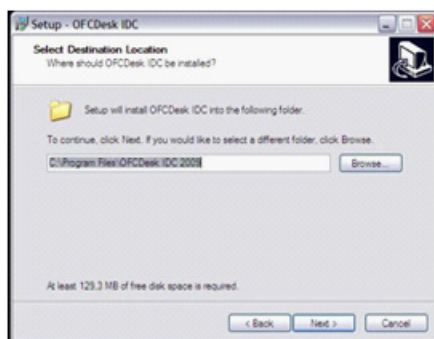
Setup - OFCDesk IDC

Select Destination Location
Where should OFCDesk IDC be installed?

Setup will install OFCDesk IDC into the following folder.

To continue, click Next. If you would like to select a different folder, click Browse.

C:\Program Files\OFCDesk IDC 2008

Browse...

At least 129.3 MB of free disk space is required.

< Back
Next >
Cancel